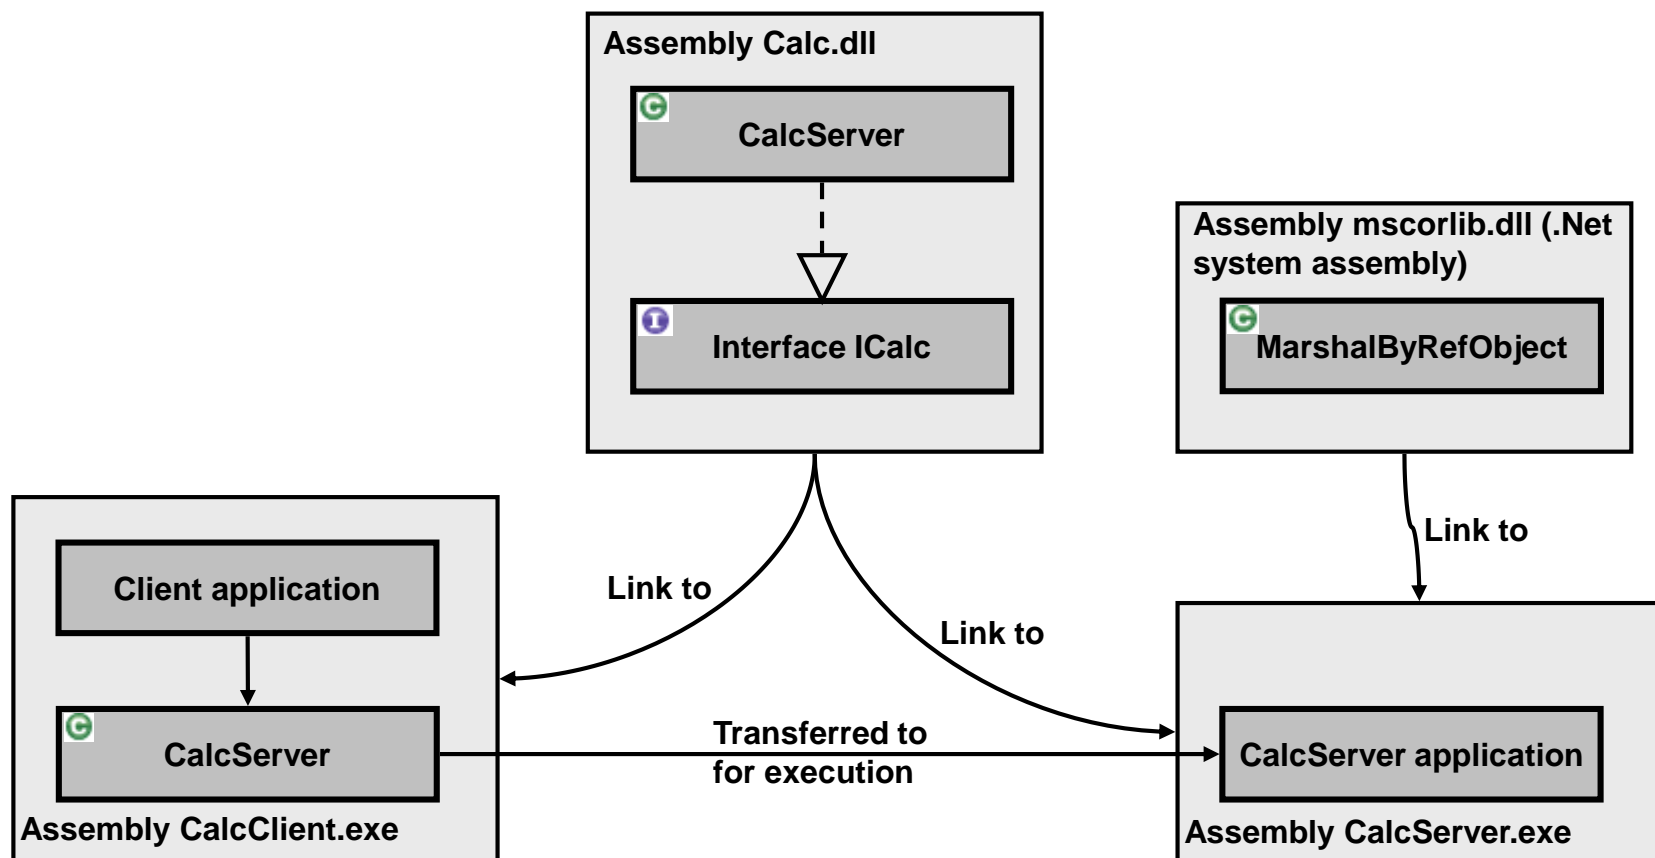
Assembly Calc.dll

CalcServer

Interface ICalc

Assembly mscorlib.dll (.Net system assembly)

MarshalByRefObject

Link to

Link to

Link to

Client application

CalcServer

Assembly CalcClient.exe

Transferred to for execution

CalcServer application

Assembly CalcServer.exe